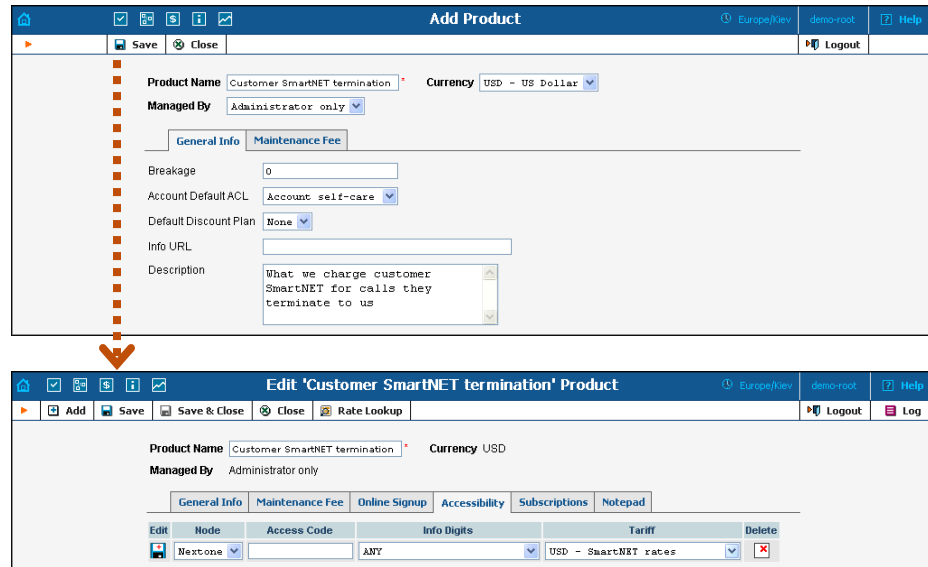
Add Product

Europe/Kiev demo-root Help

Save Close Logout

Product Name Customer SmartNET termination * Currency USD - US Dollar

Managed By Administrator only

General Info Maintenance Fee

Breakage 0

Account Default ACL Account self-care

Default Discount Plan None

Info URL

Description What we charge customer SmartNET for calls they terminate to us

Edit 'Customer SmartNET termination' Product

Europe/Kiev demo-root Help

Add Save Save & Close Close Rate Lookup Logout Log

Product Name Customer SmartNET termination * Currency USD

Managed By Administrator only

General Info Maintenance Fee Online Signup Accessibility Subscriptions Notepad

| Edit | Node | Access Code | Info Digits | Tariff | Delete |
|---|---|---|---|---|---|
| | Nextone | | ANY | USD - SmartNET rates | |